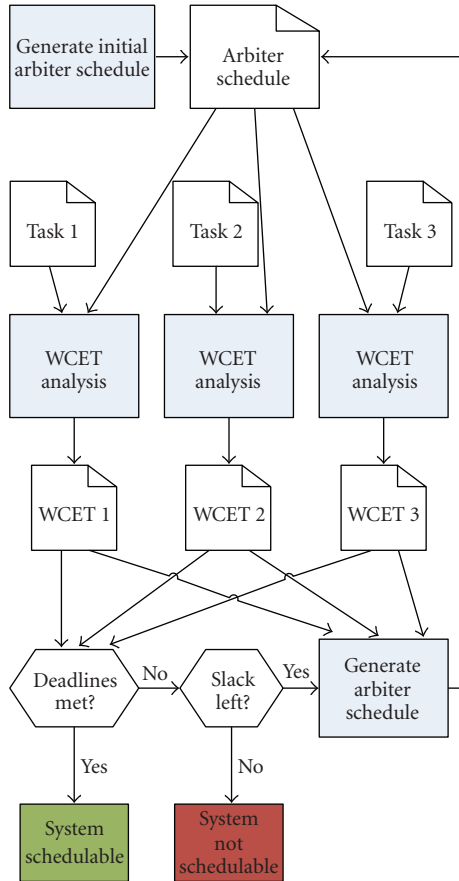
Generate initial arbiter schedule

Arbiter schedule

Task 1

Task 2

Task 3

WCET analysis

WCET analysis

WCET analysis

WCET 1

WCET 2

WCET 3

Deadlines met?

No

Slack left?

Yes

Generate arbiter schedule

Yes

No

System schedulable

System not schedulable